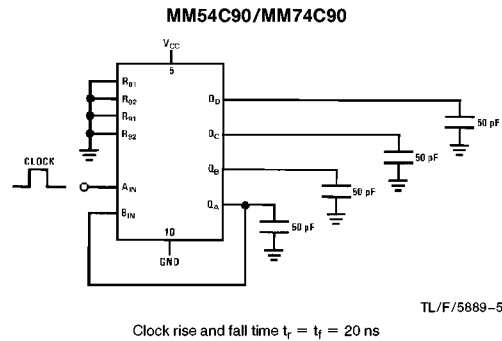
MM54C90/MM74C90

$V_{CC}$
5
$R_{01}$
$R_{02}$
$R_{91}$
$R_{92}$
CLOCK
$A_{IN}$
$B_{IN}$
$Q_D$
$Q_C$
$Q_B$
$Q_A$
10
GND
50 pF
50 pF
50 pF
50 pF

TL/F/5889–5

Clock rise and fall time $t_r = t_f = 20$ ns